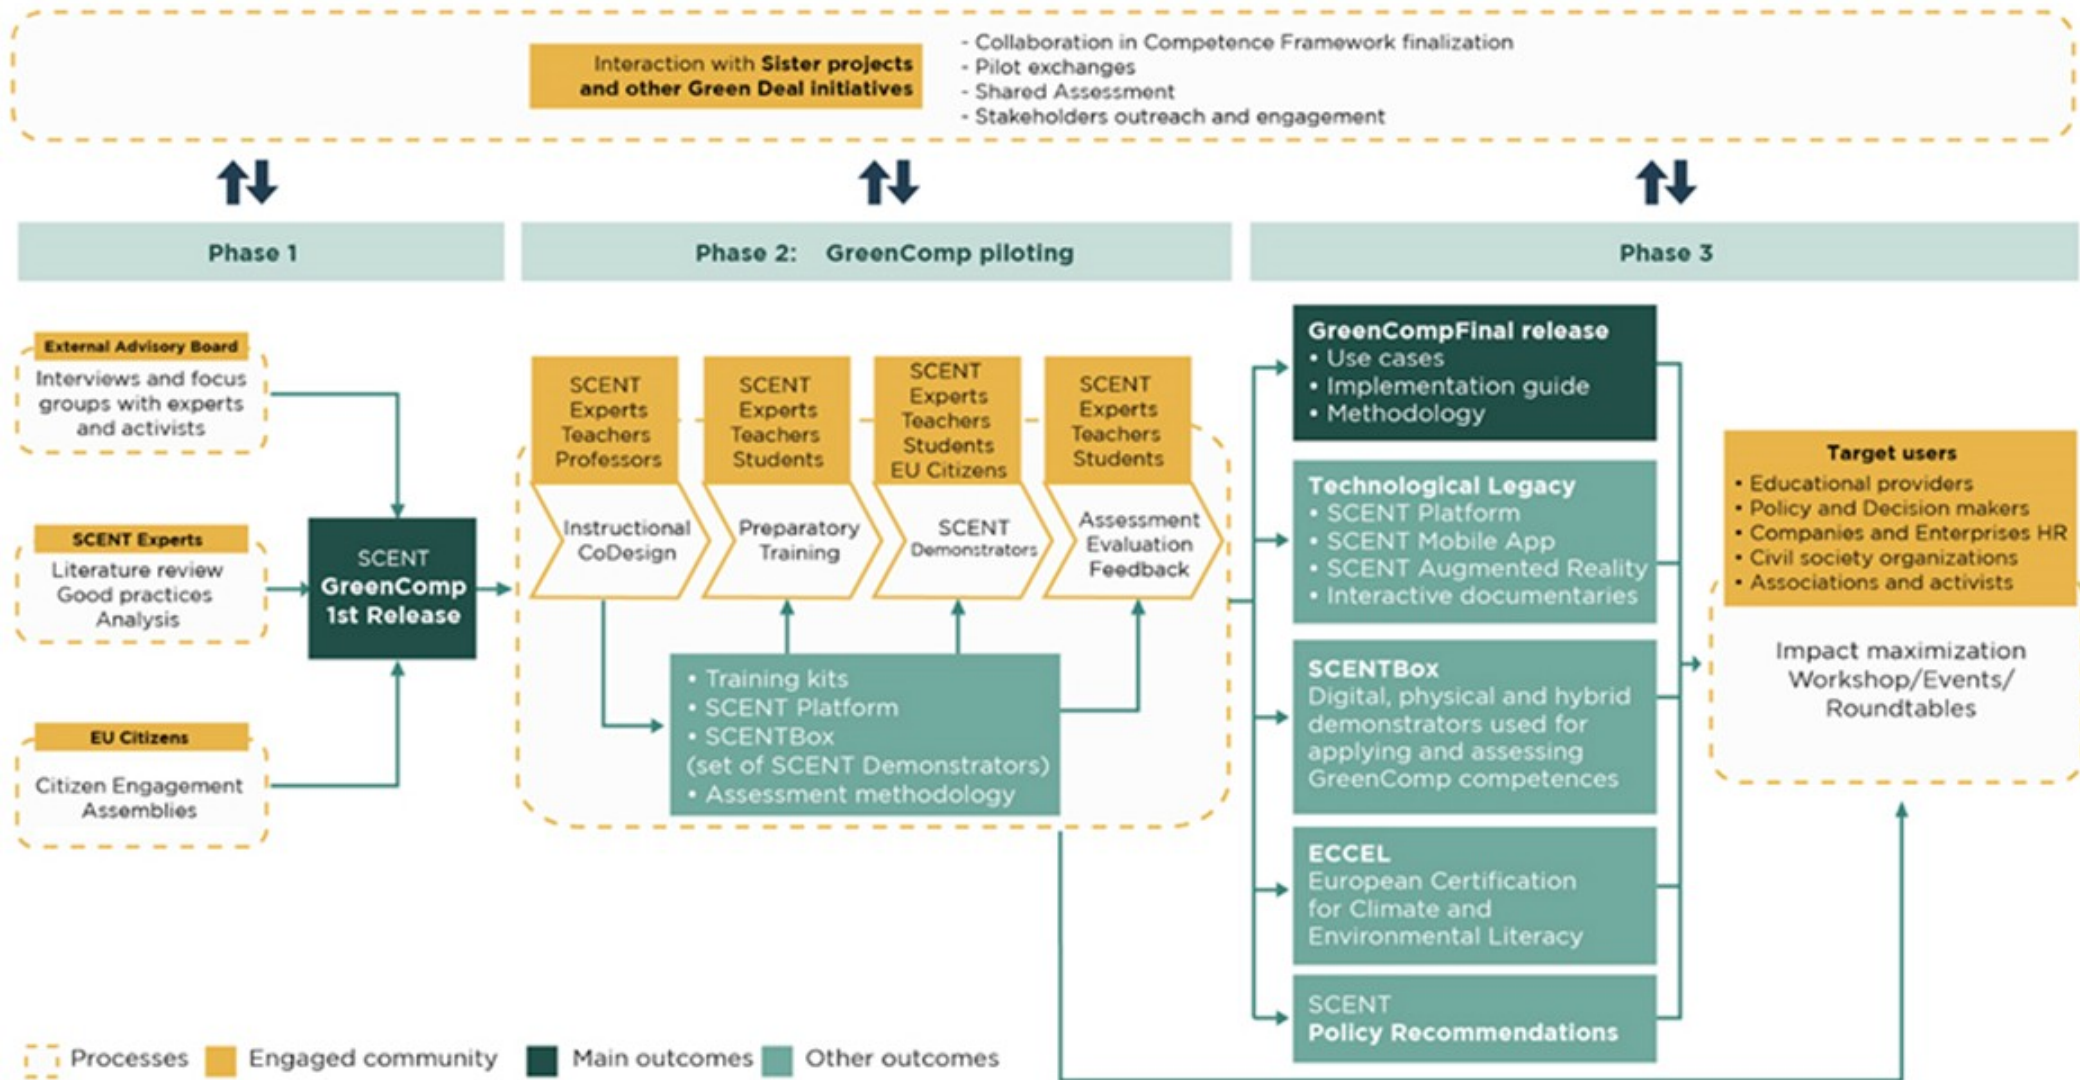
Interaction with **Sister projects and other Green Deal initiatives**

- Collaboration in Competence Framework finalization
- Pilot exchanges
- Shared Assessment
- Stakeholders outreach and engagement

Phase 1

Phase 2: GreenComp piloting

Phase 3

External Advisory Board
Interviews and focus groups with experts and activists

SCENT Experts
Literature review
Good practices
Analysis

EU Citizens
Citizen Engagement Assemblies

SCENT GreenComp 1st Release

SCENT Experts Teachers Professors
Instructional CoDesign

SCENT Experts Teachers Students
Preparatory Training

SCENT Experts Teachers Students EU Citizens
SCENT Demonstrators

SCENT Experts Teachers Students
Assessment Evaluation Feedback

• Training kits
• SCENT Platform
• SCENTBox
(set of SCENT Demonstrators)
• Assessment methodology

GreenCompFinal release
• Use cases
• Implementation guide
• Methodology

Technological Legacy
• SCENT Platform
• SCENT Mobile App
• SCENT Augmented Reality
• Interactive documentaries

SCENTBox
Digital, physical and hybrid demonstrators used for applying and assessing GreenComp competences

ECCEL
European Certification for Climate and Environmental Literacy

SCENT
Policy Recommendations

Target users
• Educational providers
• Policy and Decision makers
• Companies and Enterprises HR
• Civil society organizations
• Associations and activists

Impact maximization Workshop/Events/ Roundtables

Processes Engaged community Main outcomes Other outcomes